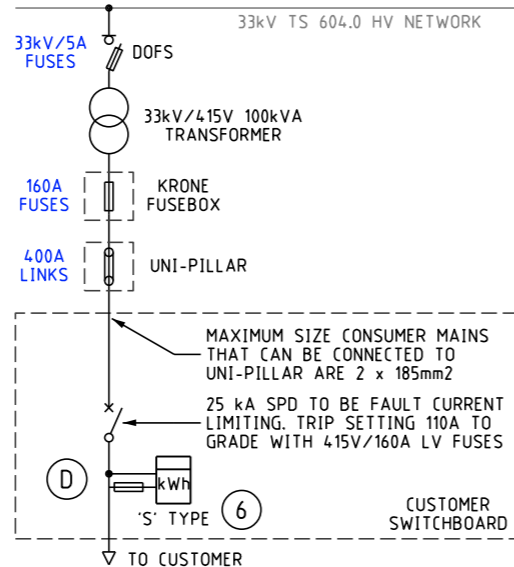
33kV TS 604.0 HV NETWORK

33kV/5A FUSES

DOFS

33kV/415V 100kVA TRANSFORMER

160A FUSES

KRONE FUSEBOX

400A LINKS

UNI-PILLAR

MAXIMUM SIZE CONSUMER MAINS THAT CAN BE CONNECTED TO UNI-PILLAR ARE 2 x 185mm2

25 kA SPD TO BE FAULT CURRENT LIMITING. TRIP SETTING 110A TO GRADE WITH 415V/160A LV FUSES

D

kWh

'S' TYPE

6

CUSTOMER SWITCHBOARD

TO CUSTOMER